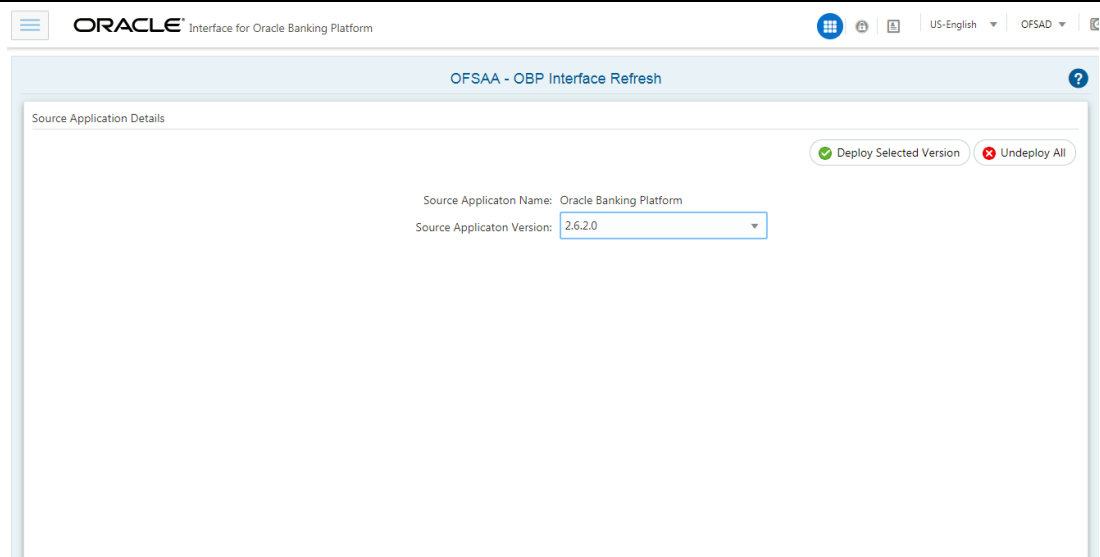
ORACLE® Interface for Oracle Banking Platform

US-English

OFSAD

OFSAA - OBP Interface Refresh

?

Source Application Details

Deploy Selected Version

Undeploy All

Source Applicaton Name: Oracle Banking Platform

Source Applicaton Version: 2.6.2.0